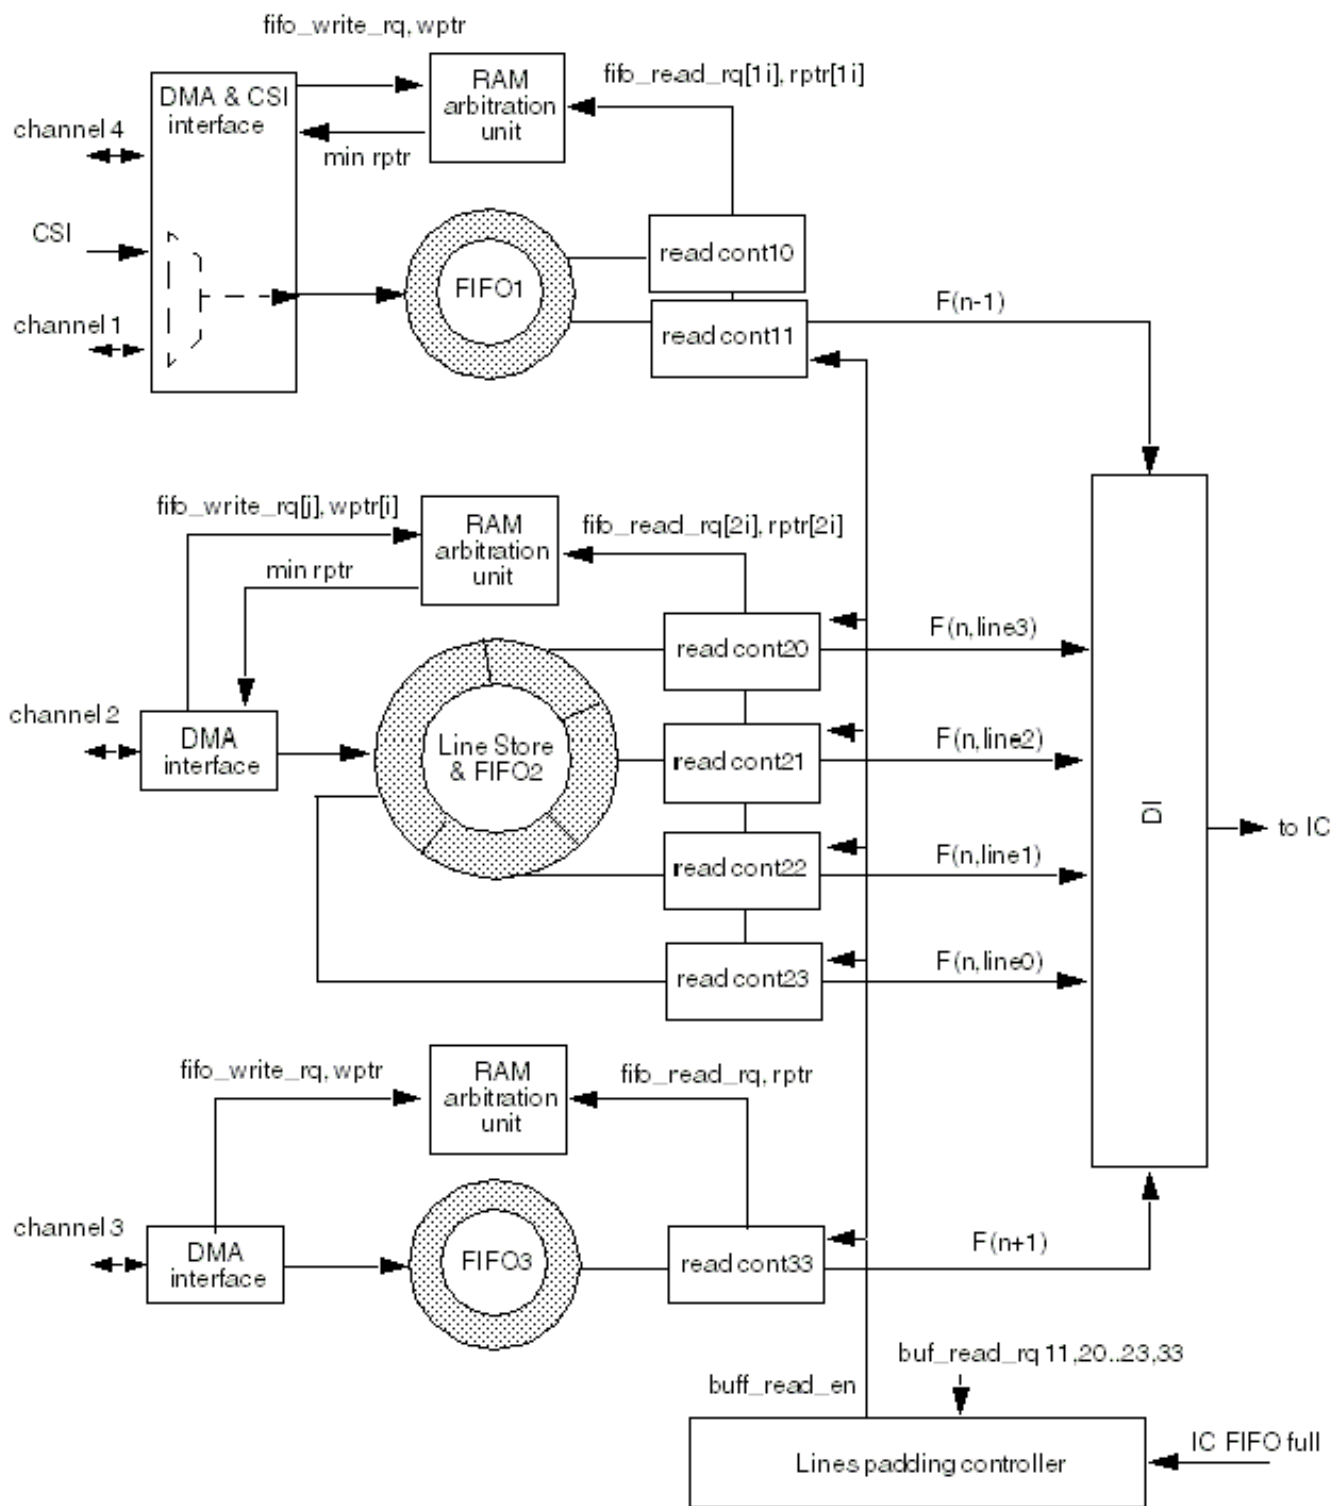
fifo_write_rq, wptr

DMA & CSI interface

RAM arbitration unit

fifo_read_rq[1i], rptr[1i]

channel 4

min rptr

CSI

FIFO1

read cont10

channel 1

read cont11

F(n-1)

fifo_write_rq[j], wptr[i]

RAM arbitration unit

fifo_read_rq[2i], rptr[2i]

min rptr

read cont20

F(n,line3)

channel 2

DMA interface

Line Store & FIFO2

read cont21

F(n,line2)

DI

to IC

read cont22

F(n,line1)

read cont23

F(n,line0)

fifo_write_rq, wptr

RAM arbitration unit

fifo_read_rq, rptr

channel 3

DMA interface

FIFO3

read cont33

F(n+1)

buf_read_rq 11,20..23,33

buff_read_en

Lines padding controller

IC FIFO full